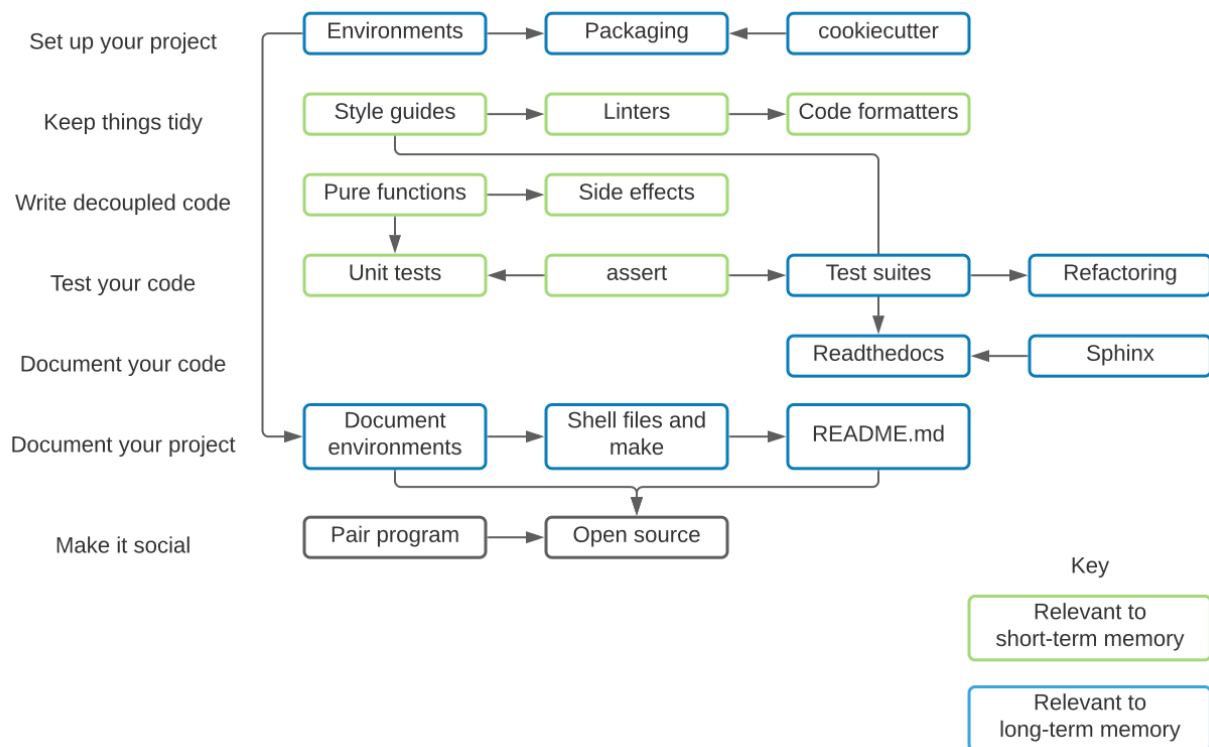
Set up your project

Environments

Packaging

cookiecutter

Keep things tidy

Style guides

Linters

Code formatters

Write decoupled code

Pure functions

Side effects

Test your code

Unit tests

assert

Test suites

Refactoring

Document your code

Readthedocs

Sphinx

Document your project

Document environments

Shell files and make

README.md

Make it social

Pair program

Open source

Key

Relevant to short-term memory

Relevant to long-term memory